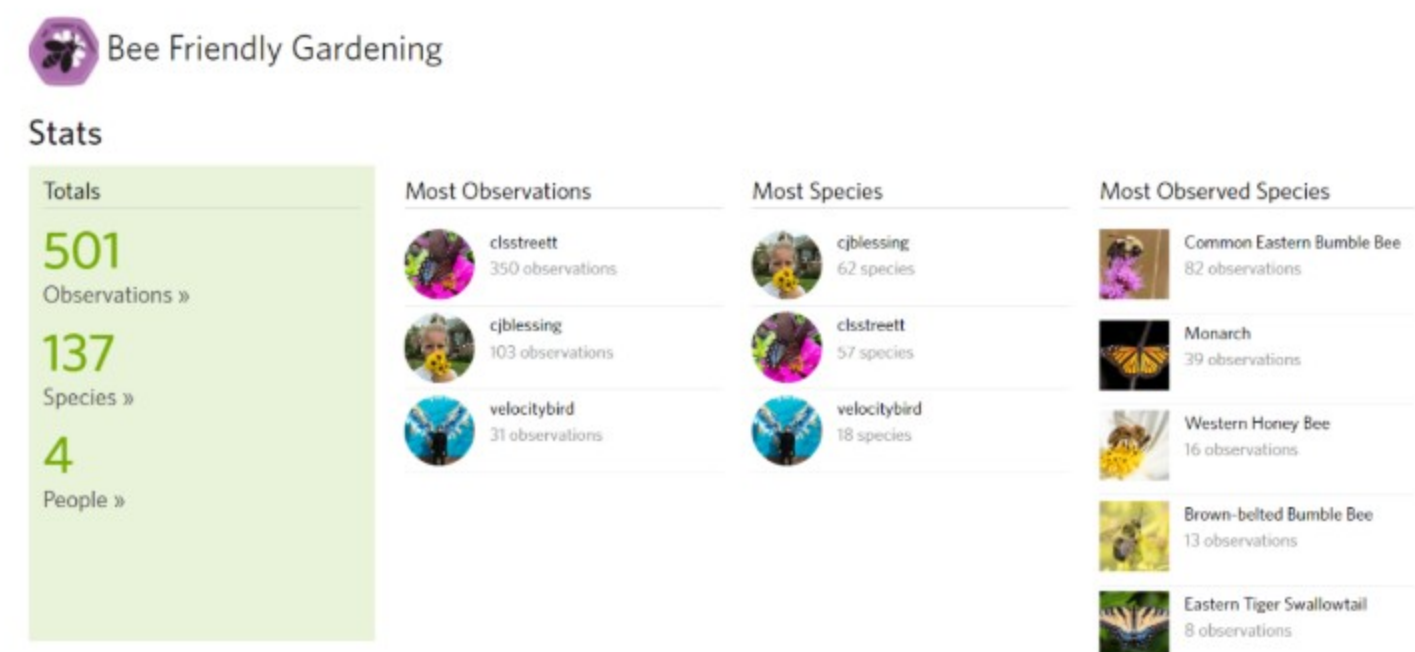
Bee Friendly Gardening

Stats

Totals

501
Observations »

137
Species »

4
People »

Most Observations

clsstreett
350 observations

cjblessing
103 observations

velocitybird
31 observations

Most Species

cjblessing
62 species

clsstreett
57 species

velocitybird
18 species

Most Observed Species

Common Eastern Bumble Bee
82 observations

Monarch
39 observations

Western Honey Bee
16 observations

Brown-belted Bumble Bee
13 observations

Eastern Tiger Swallowtail
8 observations